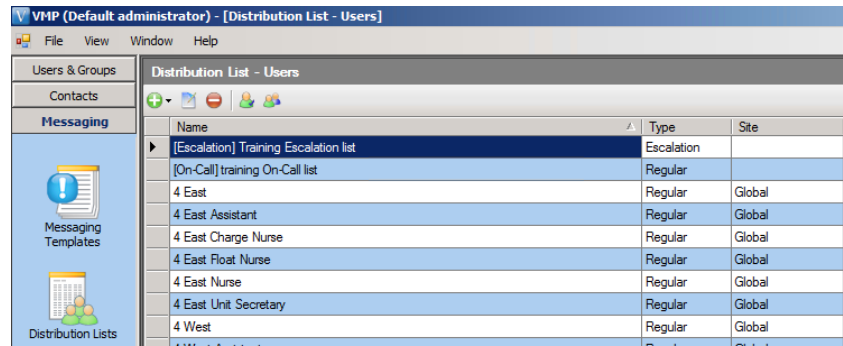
VMP (Default administrator) - [Distribution List - Users]

File View Window Help

Users & Groups
Contacts
Messaging

Messaging Templates

Distribution Lists

Distribution List - Users

| Name | Type | Site |
|---|---|---|
| [Escalation] Training Escalation list | Escalation | |
| [On-Call] training On-Call list | Regular | |
| 4 East | Regular | Global |
| 4 East Assistant | Regular | Global |
| 4 East Charge Nurse | Regular | Global |
| 4 East Float Nurse | Regular | Global |
| 4 East Nurse | Regular | Global |
| 4 East Unit Secretary | Regular | Global |
| 4 West | Regular | Global |
| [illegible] | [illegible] | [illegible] |